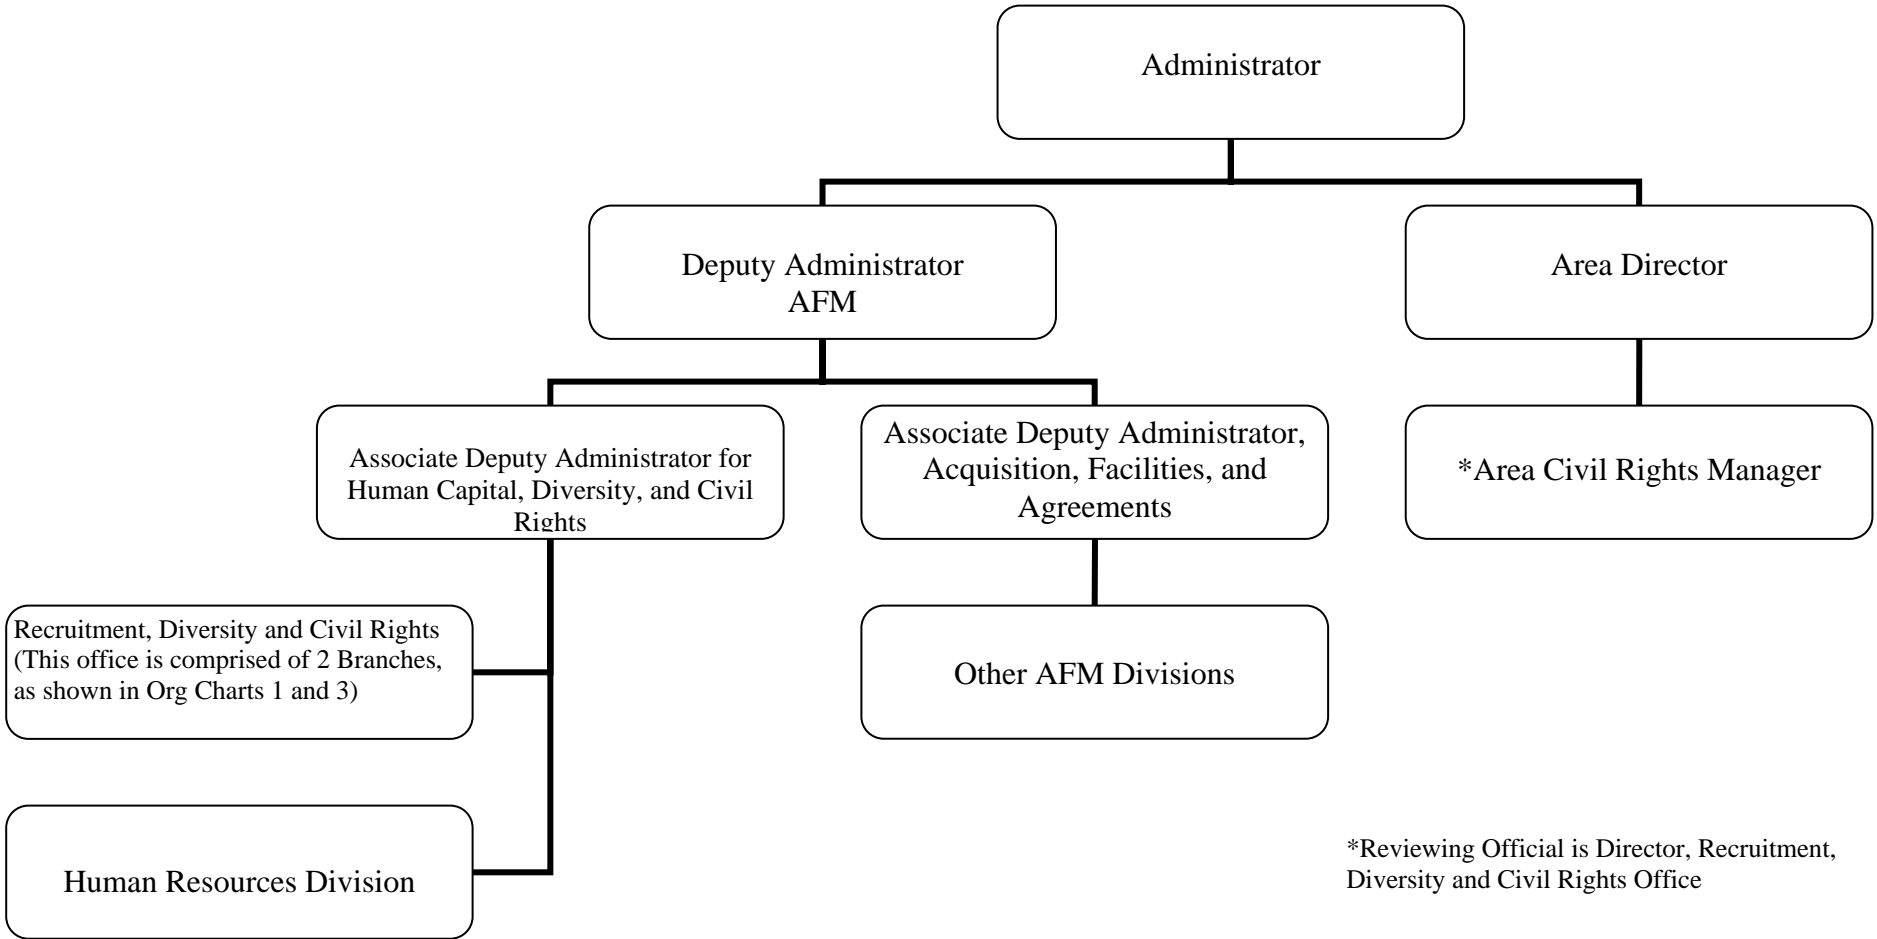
Administrator

Deputy Administrator
AFM

Area Director

Associate Deputy Administrator for Human Capital, Diversity, and Civil Rights

Associate Deputy Administrator, Acquisition, Facilities, and Agreements

*Area Civil Rights Manager

Recruitment, Diversity and Civil Rights (This office is comprised of 2 Branches, as shown in Org Charts 1 and 3)

Other AFM Divisions

Human Resources Division

*Reviewing Official is Director, Recruitment, Diversity and Civil Rights Office